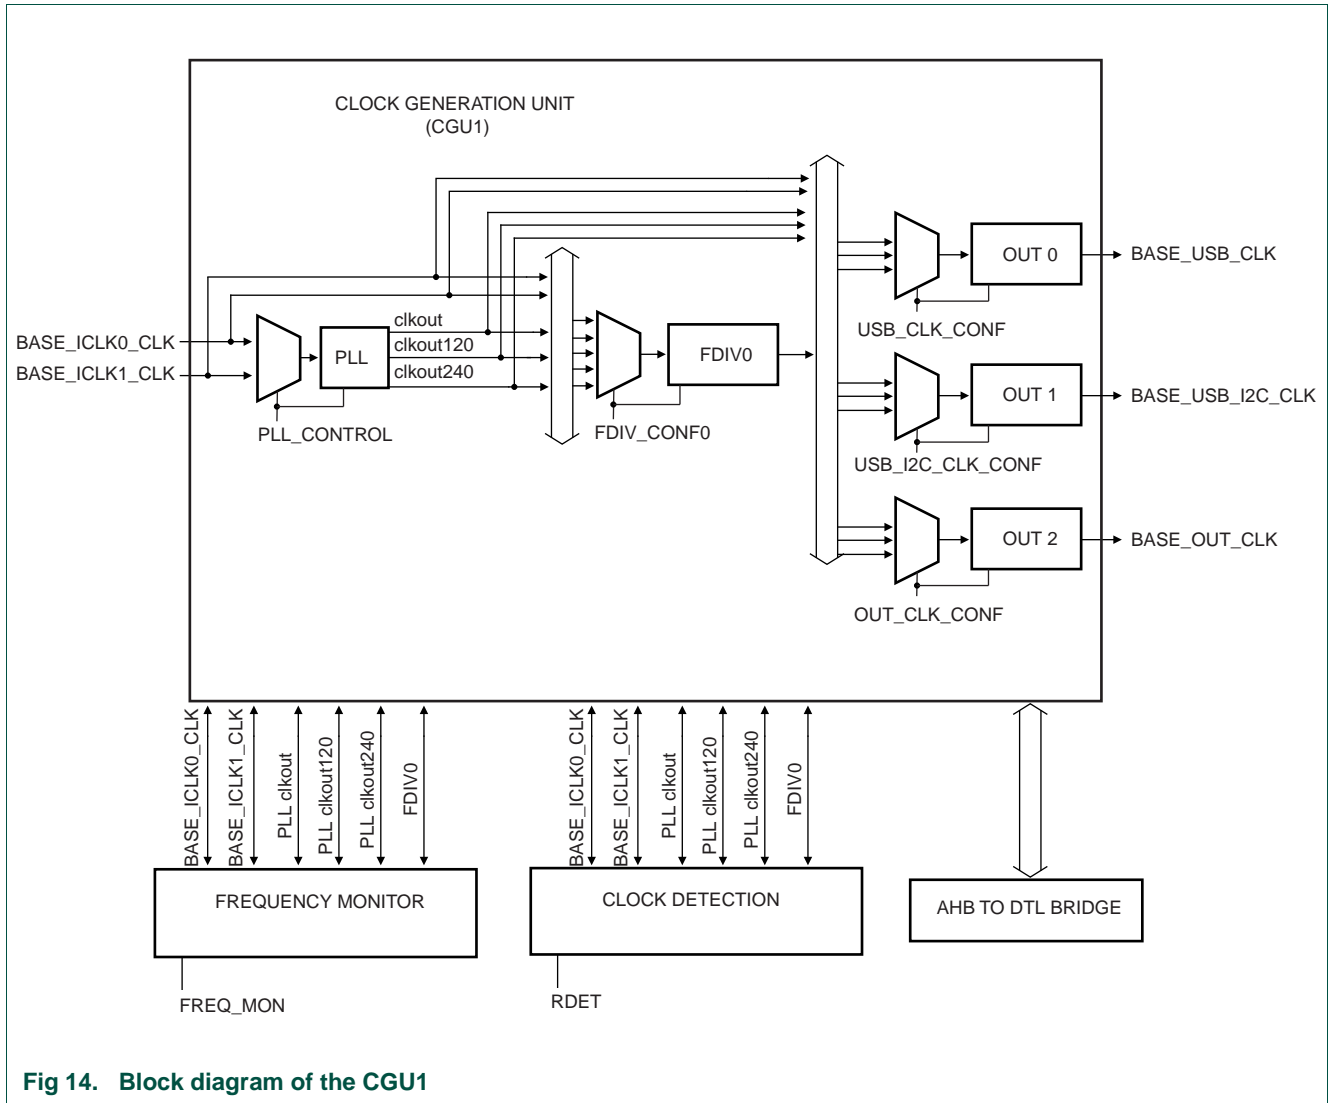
CLOCK GENERATION UNIT
(CGU1)

BASE_ICLK0_CLK
BASE_ICLK1_CLK

PLL

clkout
clkout120
clkout240

PLL_CONTROL

FDIV0

FDIV_CONF0

OUT 0
BASE_USB_CLK
USB_CLK_CONF

OUT 1
BASE_USB_I2C_CLK
USB_I2C_CLK_CONF

OUT 2
BASE_OUT_CLK
OUT_CLK_CONF

BASE_ICLK0_CLK
BASE_ICLK1_CLK
PLL clkout
PLL clkout120
PLL clkout240
FDIV0

BASE_ICLK0_CLK
BASE_ICLK1_CLK
PLL clkout
PLL clkout120
PLL clkout240
FDIV0

FREQUENCY MONITOR

CLOCK DETECTION

AHB TO DTL BRIDGE

FREQ_MON

RDET

Fig 14. Block diagram of the CGU1